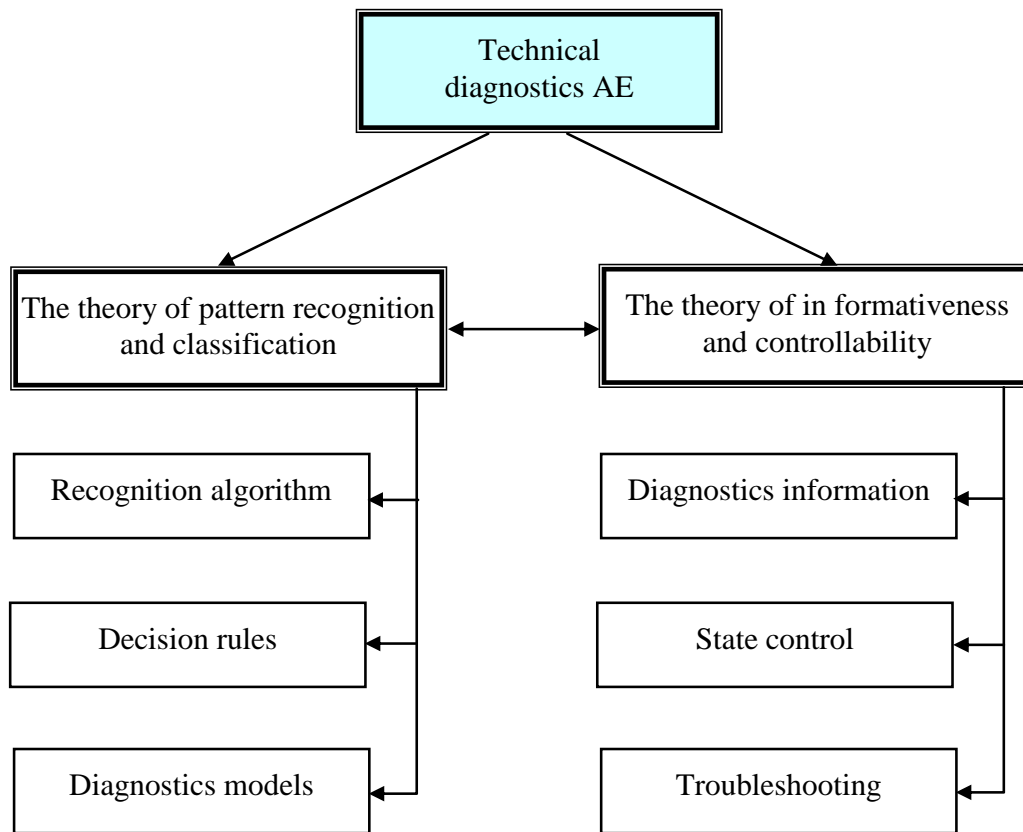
Technical diagnostics AE

The theory of pattern recognition and classification

The theory of in formativeness and controllability

Recognition algorithm

Decision rules

Diagnostics models

Diagnostics information

State control

Troubleshooting